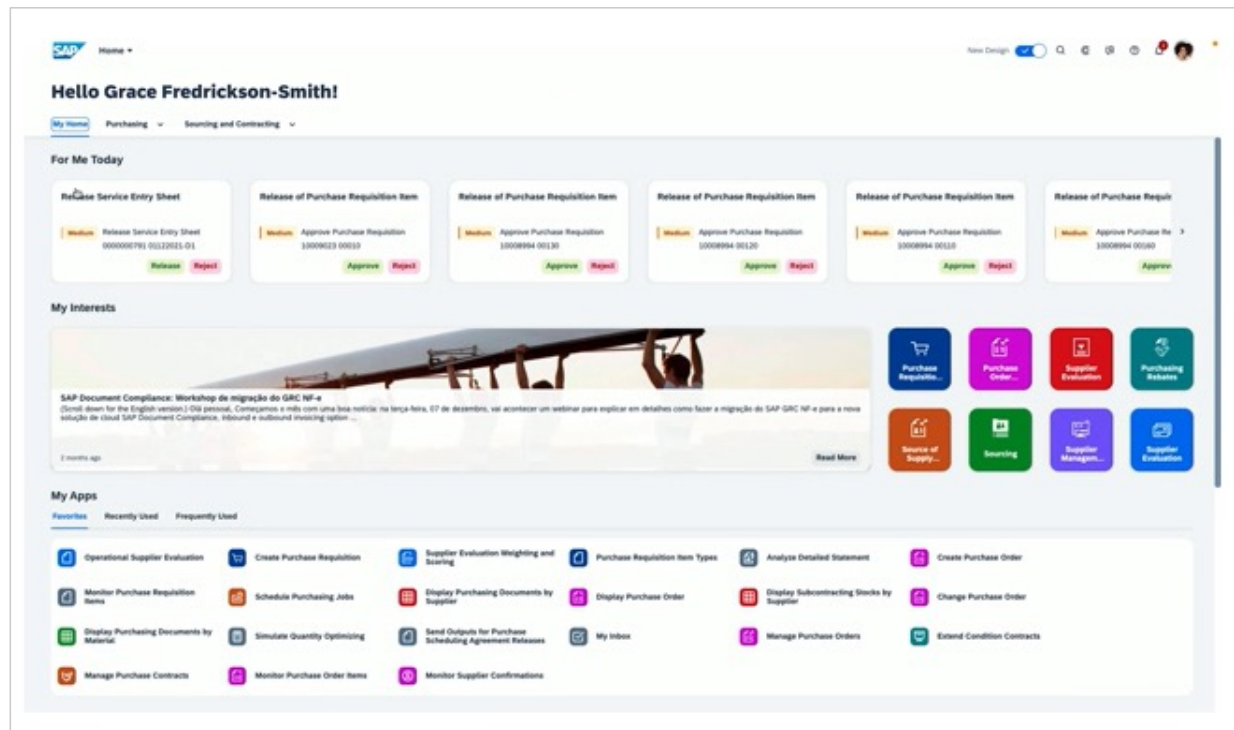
SAP Home ▾

New Design

Hello Grace Fredrickson-Smith!

My Home Purchasing ⌄ Sourcing and Contracting ⌄

For Me Today

Release Service Entry Sheet
Medium Release Service Entry Sheet 0000000791 01122021-01
Release Reject

Release of Purchase Requisition Item
Medium Approve Purchase Requisition 10009023 00010
Approve Reject

Release of Purchase Requisition Item
Medium Approve Purchase Requisition 10008994 00130
Approve Reject

Release of Purchase Requisition Item
Medium Approve Purchase Requisition 10008994 00120
Approve Reject

Release of Purchase Requisition Item
Medium Approve Purchase Requisition 10008994 00110
Approve Reject

Release of Purchase Requisi
Medium Approve Purchase Re 10008994 00160
Approv

My Interests

SAP Document Compliance: Workshop de migração do GRC NF-e
(Scroll down for the English version.) Olá pessoal, Começamos o mês com uma boa notícia: na terça-feira, 07 de dezembro, vai acontecer um webinar para explicar em detalhes como fazer a migração do SAP GRC NF-e para a nova solução de cloud SAP Document Compliance, inbound e outbound invoicing option ...

2 months ago
Read More

Purchase Requisitio...
Purchase Order...
Supplier Evaluation
Purchasing Rebates
Source of Supply...
Sourcing
Supplier Managem...
Supplier Evaluation

My Apps

Favorites Recently Used Frequently Used

Operational Supplier Evaluation
Create Purchase Requisition
Supplier Evaluation Weighting and Scoring
Purchase Requisition Item Types
Analyze Detailed Statement
Create Purchase Order
Monitor Purchase Requisition Items
Schedule Purchasing Jobs
Display Purchasing Documents by Supplier
Display Purchase Order
Display Subcontracting Stocks by Supplier
Change Purchase Order
Display Purchasing Documents by Material
Simulate Quantity Optimizing
Send Outputs for Purchase Scheduling Agreement Releases
My Inbox
Manage Purchase Orders
Extend Condition Contracts
Manage Purchase Contracts
Monitor Purchase Order Items
Monitor Supplier Confirmations